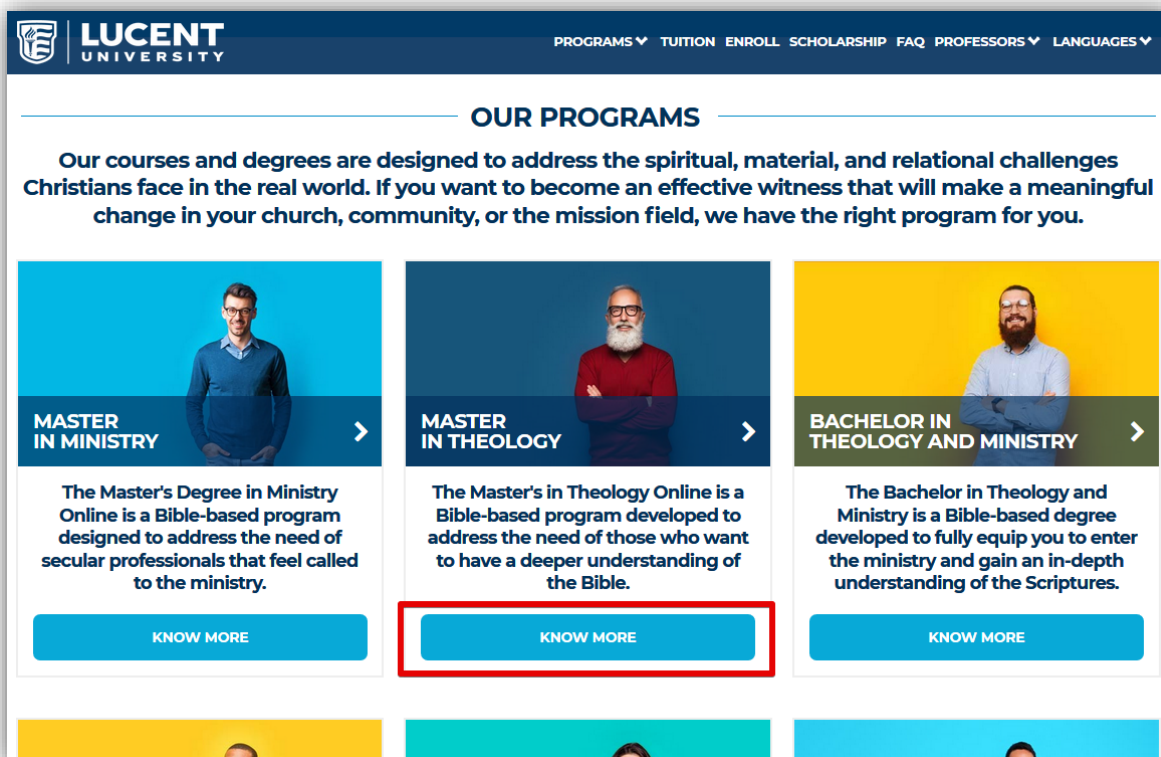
LUCENT
UNIVERSITY

PROGRAMS TUITION ENROLL SCHOLARSHIP FAQ PROFESSORS LANGUAGES

OUR PROGRAMS

Our courses and degrees are designed to address the spiritual, material, and relational challenges Christians face in the real world. If you want to become an effective witness that will make a meaningful change in your church, community, or the mission field, we have the right program for you.

MASTER IN MINISTRY

The Master's Degree in Ministry Online is a Bible-based program designed to address the need of secular professionals that feel called to the ministry.

KNOW MORE

MASTER IN THEOLOGY

The Master's in Theology Online is a Bible-based program developed to address the need of those who want to have a deeper understanding of the Bible.

KNOW MORE

BACHELOR IN THEOLOGY AND MINISTRY

The Bachelor in Theology and Ministry is a Bible-based degree developed to fully equip you to enter the ministry and gain an in-depth understanding of the Scriptures.

KNOW MORE